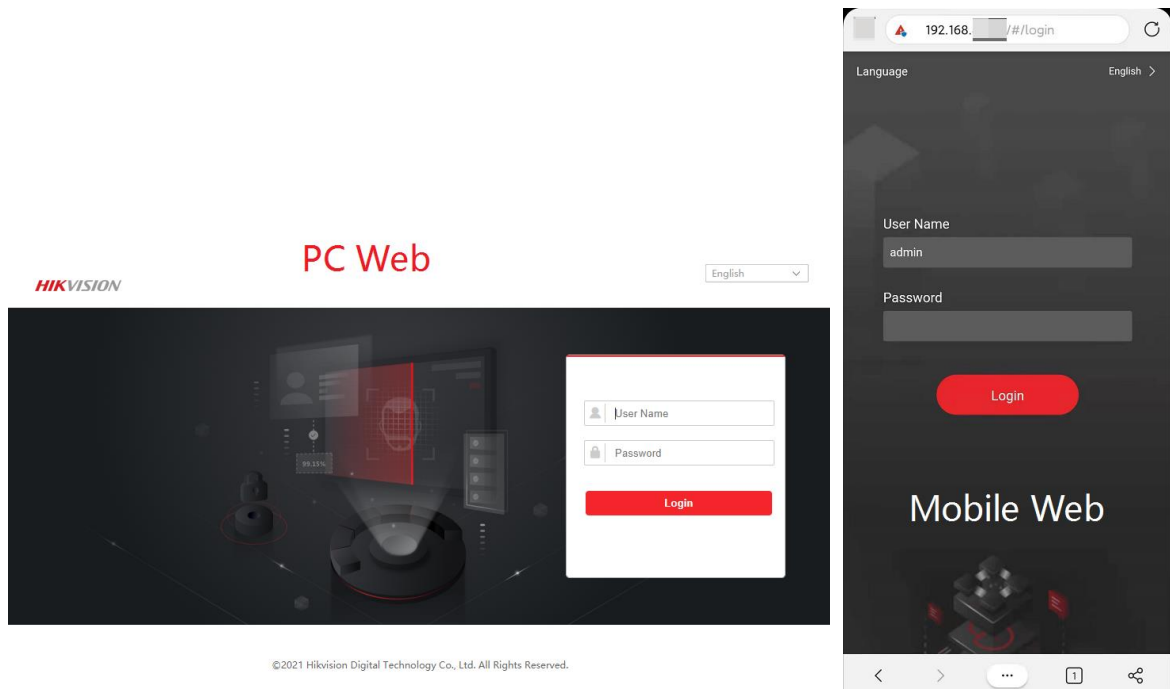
PC Web

HIKVISION

English

99.15%

User Name

Password

Login

©2021 Hikvision Digital Technology Co., Ltd. All Rights Reserved.

192.168.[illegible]/#/login

Language

English >

User Name

admin

Password

Login

Mobile Web

1